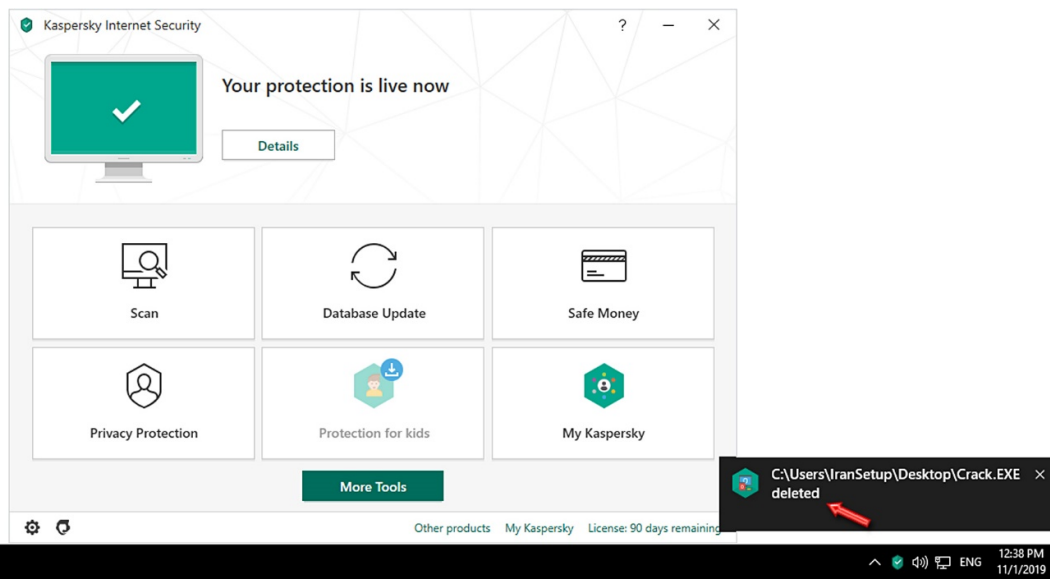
Kaspersky Internet Security

?

Your protection is live now

Details

Scan

Database Update

Safe Money

Privacy Protection

Protection for kids

My Kaspersky

More Tools

Other products My Kaspersky License: 90 days remaining

C:\Users\IranSetup\Desktop\Crack.EXE deleted

ENG 12:38 PM 11/1/2019